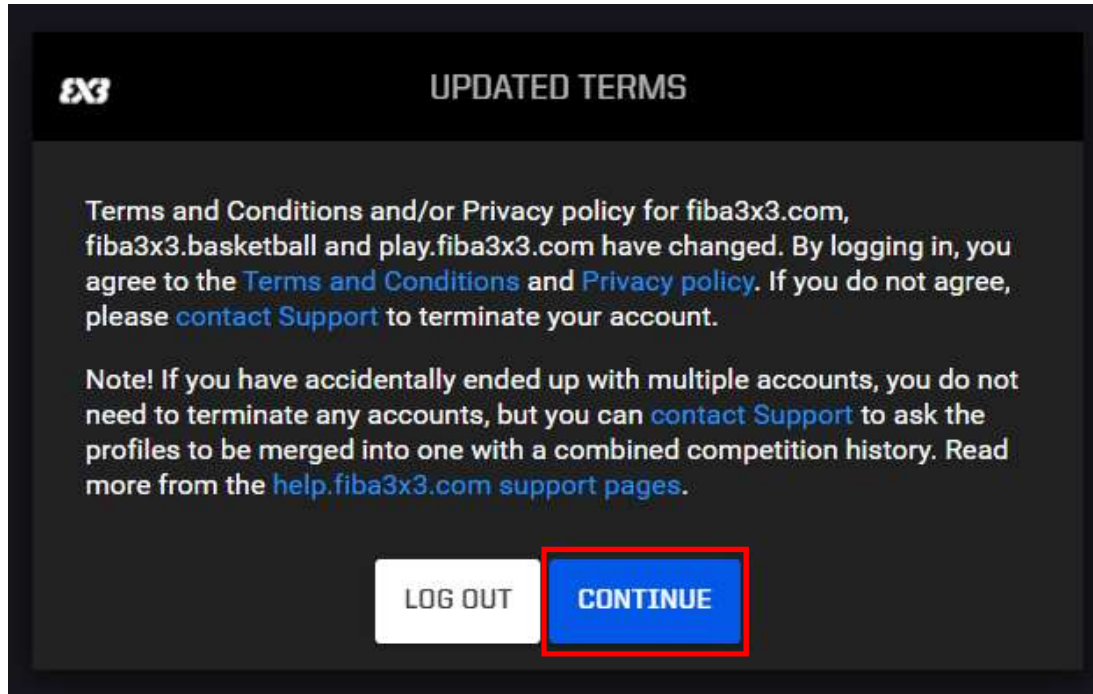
3X3

UPDATED TERMS

Terms and Conditions and/or Privacy policy for fiba3x3.com, fiba3x3.basketball and play.fiba3x3.com have changed. By logging in, you agree to the Terms and Conditions and Privacy policy. If you do not agree, please contact Support to terminate your account.

Note! If you have accidentally ended up with multiple accounts, you do not need to terminate any accounts, but you can contact Support to ask the profiles to be merged into one with a combined competition history. Read more from the help.fiba3x3.com support pages.

LOG OUT

CONTINUE